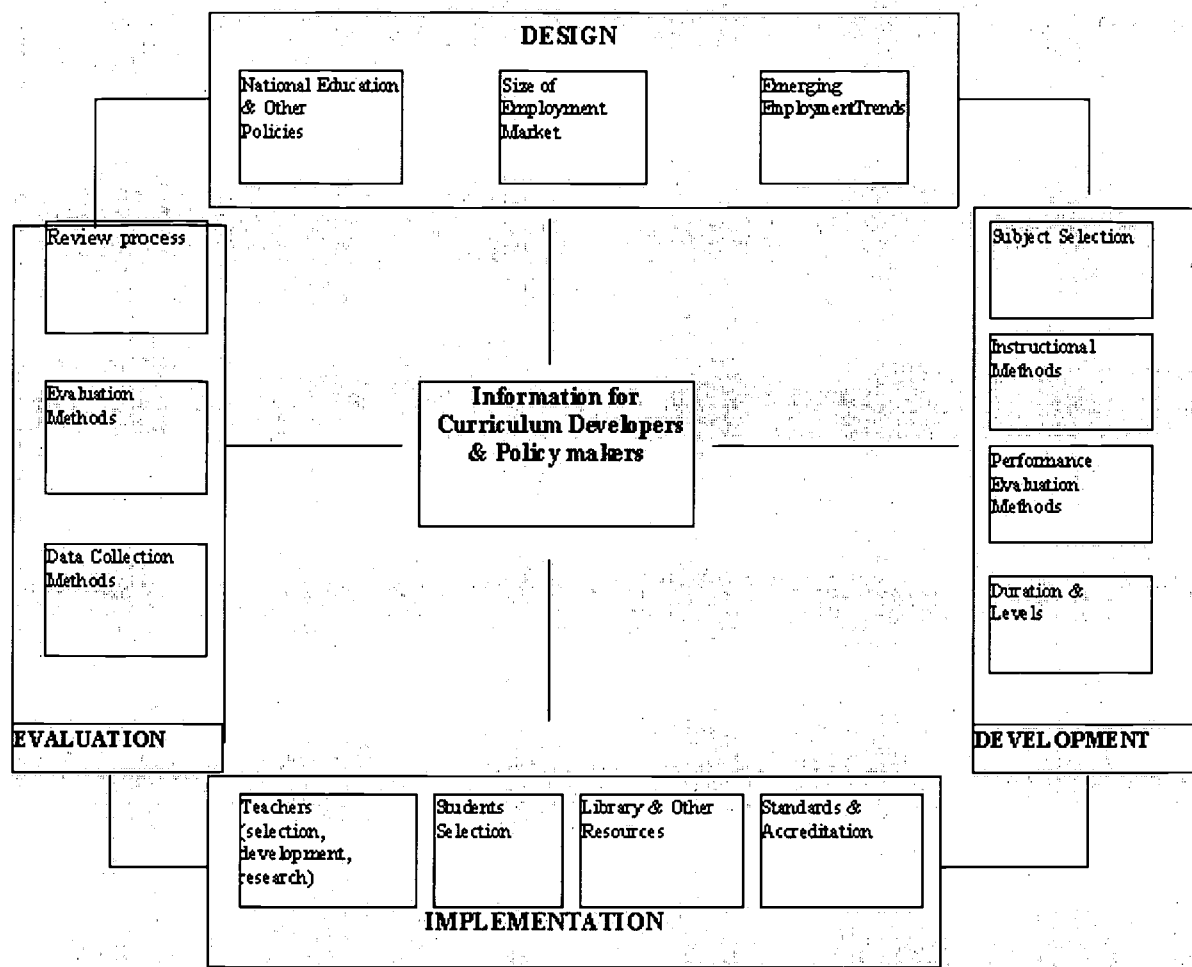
DESIGN

National Education & Other Policies

Size of Employment Market

Emerging EmploymentTrends

Review process

Evaluation Methods

Data Collection Methods

EVALUATION

Information for Curriculum Developers & Policy makers

Subject Selection

Instructional Methods

Performance Evaluation Methods

Duration & Levels

DEVELOPMENT

Teachers (selection, development, research)

Students Selection

Library & Other Resources

Standards & Accreditation

IMPLEMENTATION